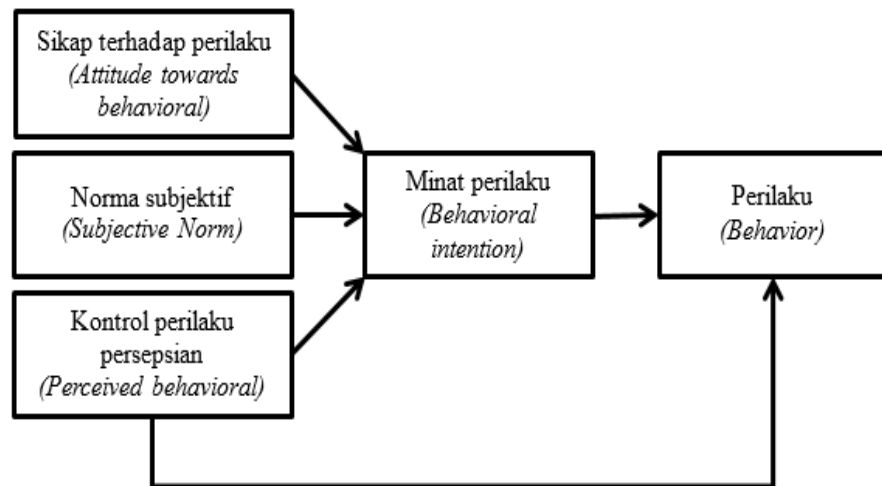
Sikap terhadap perilaku
(Attitude towards behavioral)

Norma subjektif
(Subjective Norm)

Kontrol perilaku persepsian
(Perceived behavioral)

Minat perilaku
(Behavioral intention)

Perilaku
(Behavior)